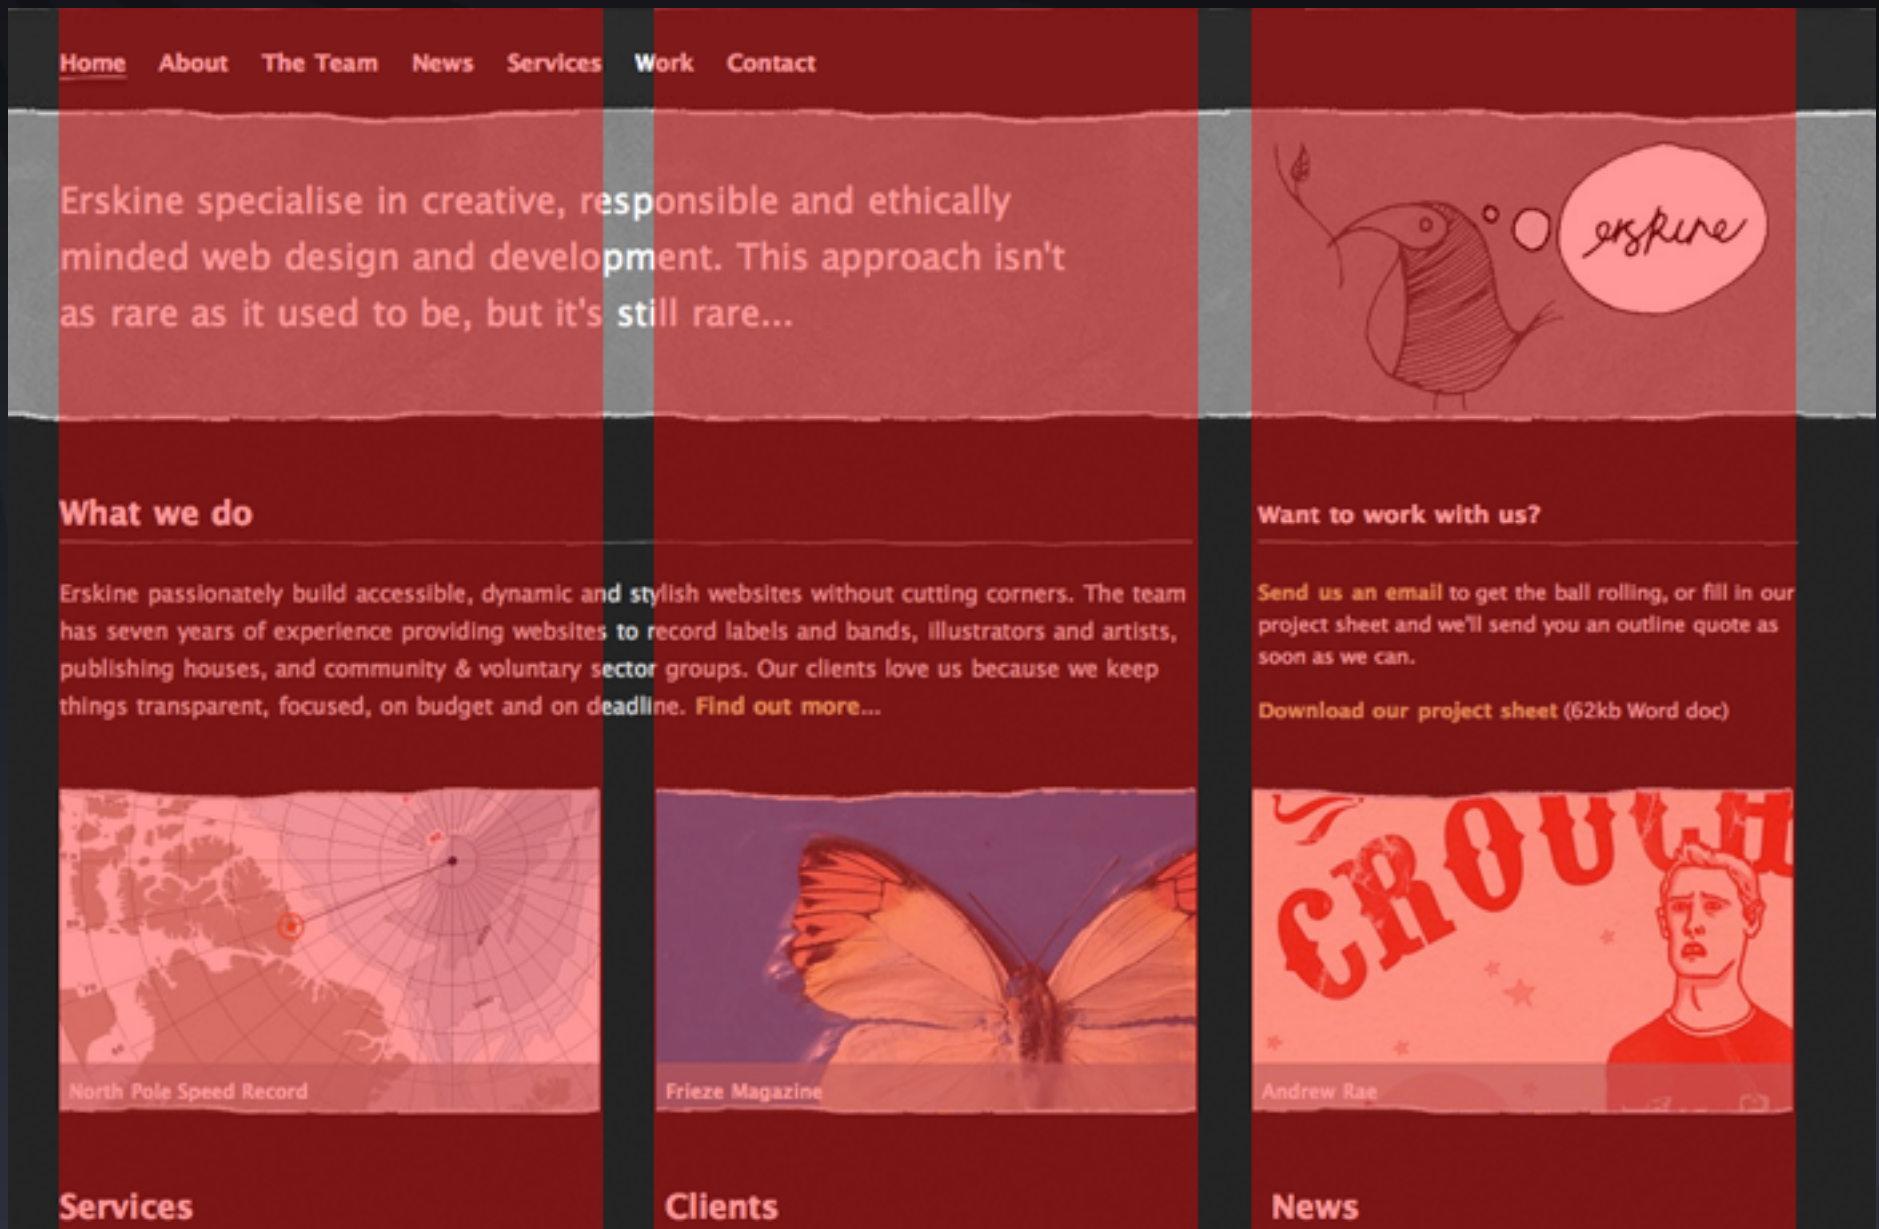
Home About The Team News Services Work Contact

Erskine specialise in creative, responsible and ethically minded web design and development. This approach isn't as rare as it used to be, but it's still rare...

erskine

What we do

Erskine passionately build accessible, dynamic and stylish websites without cutting corners. The team has seven years of experience providing websites to record labels and bands, illustrators and artists, publishing houses, and community & voluntary sector groups. Our clients love us because we keep things transparent, focused, on budget and on deadline. Find out more...

Want to work with us?

Send us an email to get the ball rolling, or fill in our project sheet and we'll send you an outline quote as soon as we can.

Download our project sheet (62kb Word doc)

North Pole Speed Record

Frieze Magazine

CROUCH

Andrew Rae

Services

Clients

News